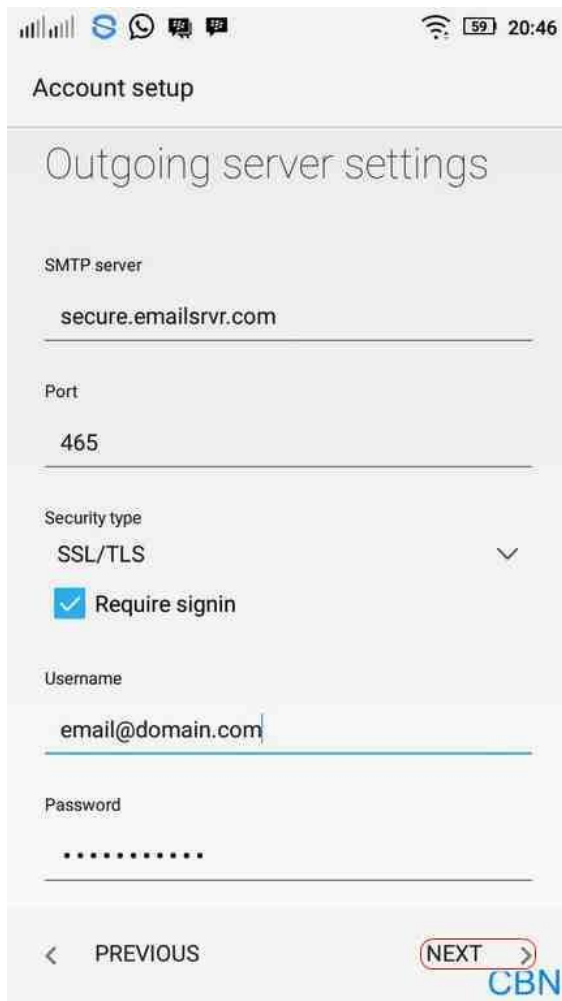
59 20:46

Account setup

Outgoing server settings

SMTP server

secure.emailsrvr.com

Port

465

Security type

SSL/TLS

Require signin

Username

email@domain.com

Password

•••••••••••

< PREVIOUS

NEXT >

CBN